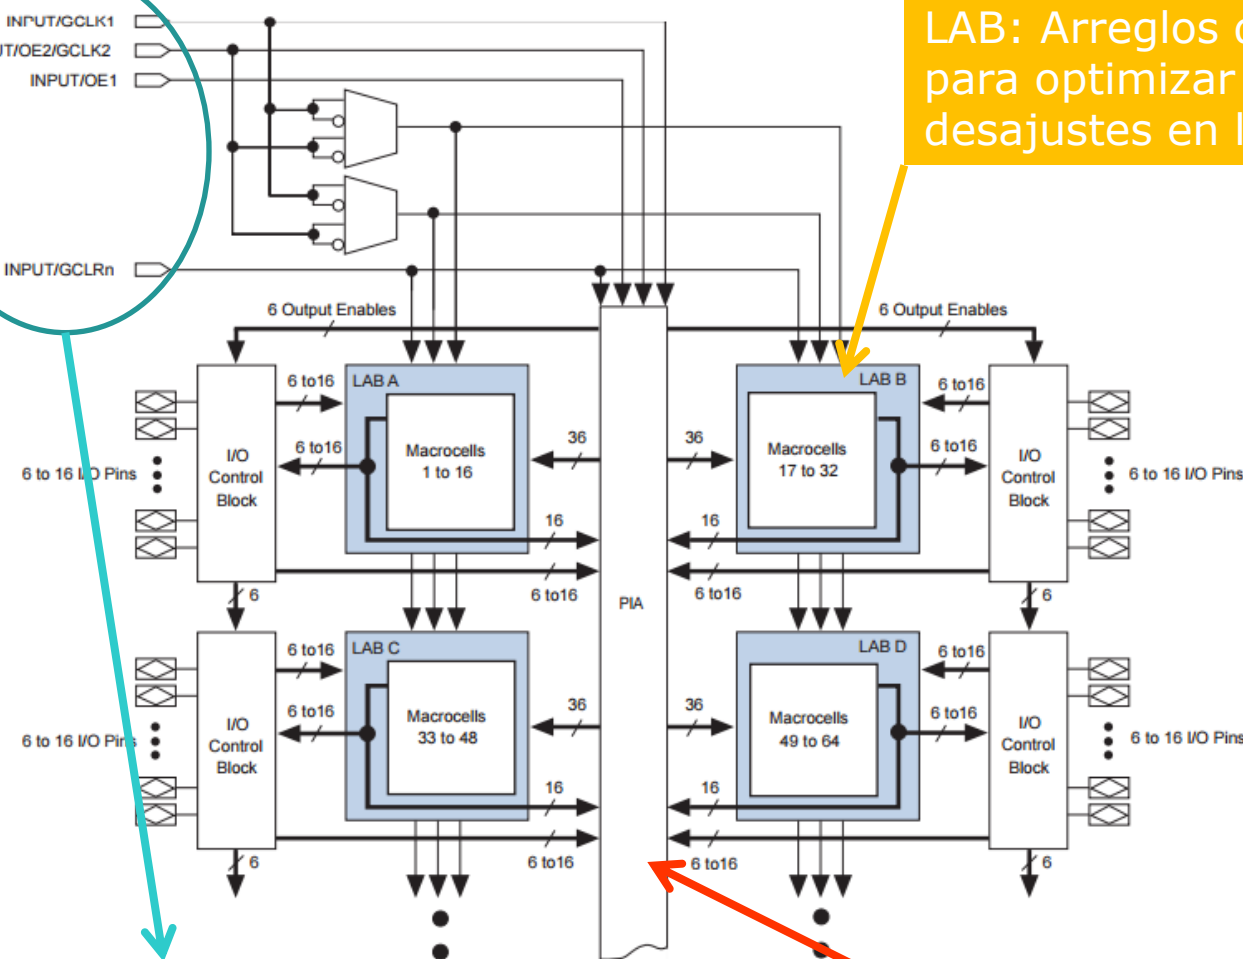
INPUT/GCLK1
INPUT/OE2/GCLK2
INPUT/OE1
INPUT/GCLRn

LAB: Arreglos d
para optimizar
desajustes en l

6 Output Enables
6 Output Enables

LAB A
Macrocells 1 to 16
LAB B
Macrocells 17 to 32
LAB C
Macrocells 33 to 48
LAB D
Macrocells 49 to 64

I/O Control Block
I/O Control Block
I/O Control Block
I/O Control Block

6 to 16 I/O Pins
6 to 16 I/O Pins
6 to 16 I/O Pins
6 to 16 I/O Pins

6 to16
6 to16
6 to16
6 to16
36
36
16
16
6 to16
6 to16
6
6
PIA
6 to16
6 to16
6 to16
6 to16
36
36
16
16
6 to16
6 to16
6
6